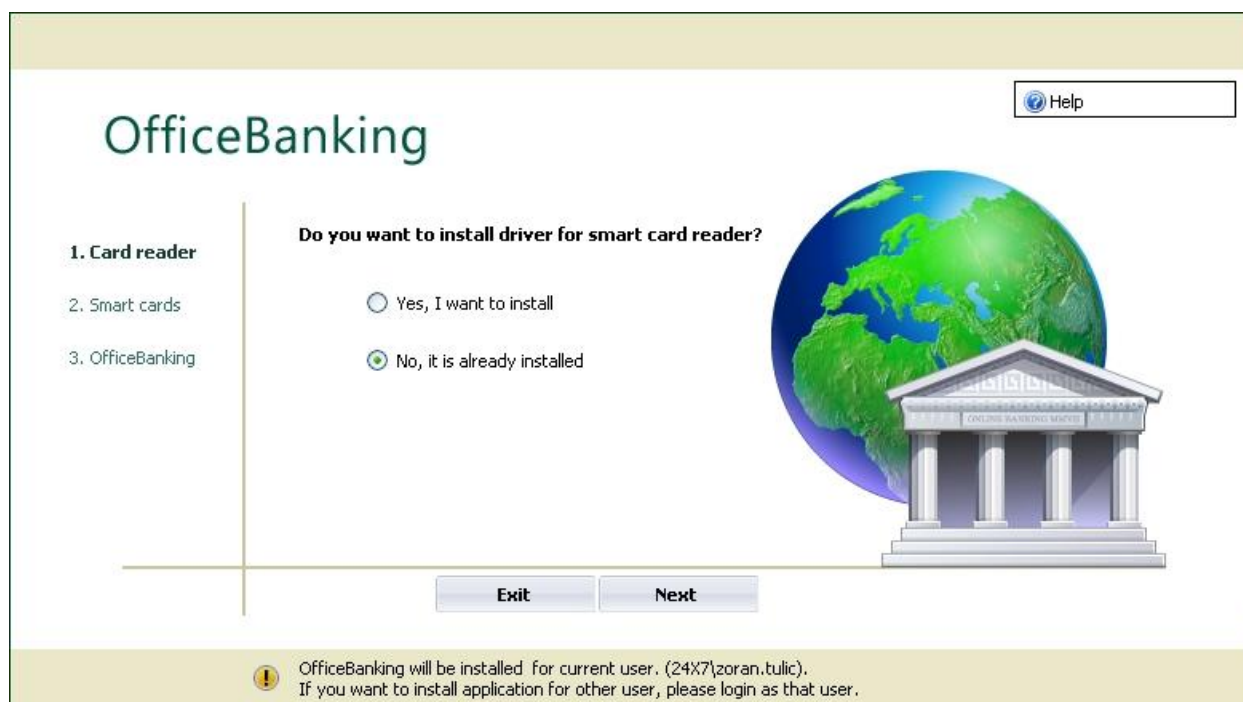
Help

OfficeBanking

1. Card reader

2. Smart cards

3. OfficeBanking

Do you want to install driver for smart card reader?

Yes, I want to install

No, it is already installed

ONLINE BANKING MMVII

Exit

Next

OfficeBanking will be installed for current user. (24X7\zoran.tulic).
If you want to install application for other user, please login as that user.